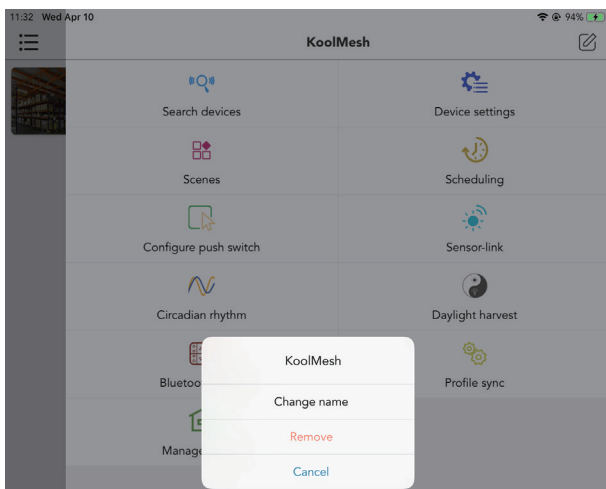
11:32 Wed Apr 10
94%

KoolMesh

Search devices

Device settings

Scenes

Scheduling

Configure push switch

Sensor-link

Circadian rhythm

Daylight harvest

Bluetoo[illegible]

Profile sync

Manage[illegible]

KoolMesh

Change name

Remove

Cancel